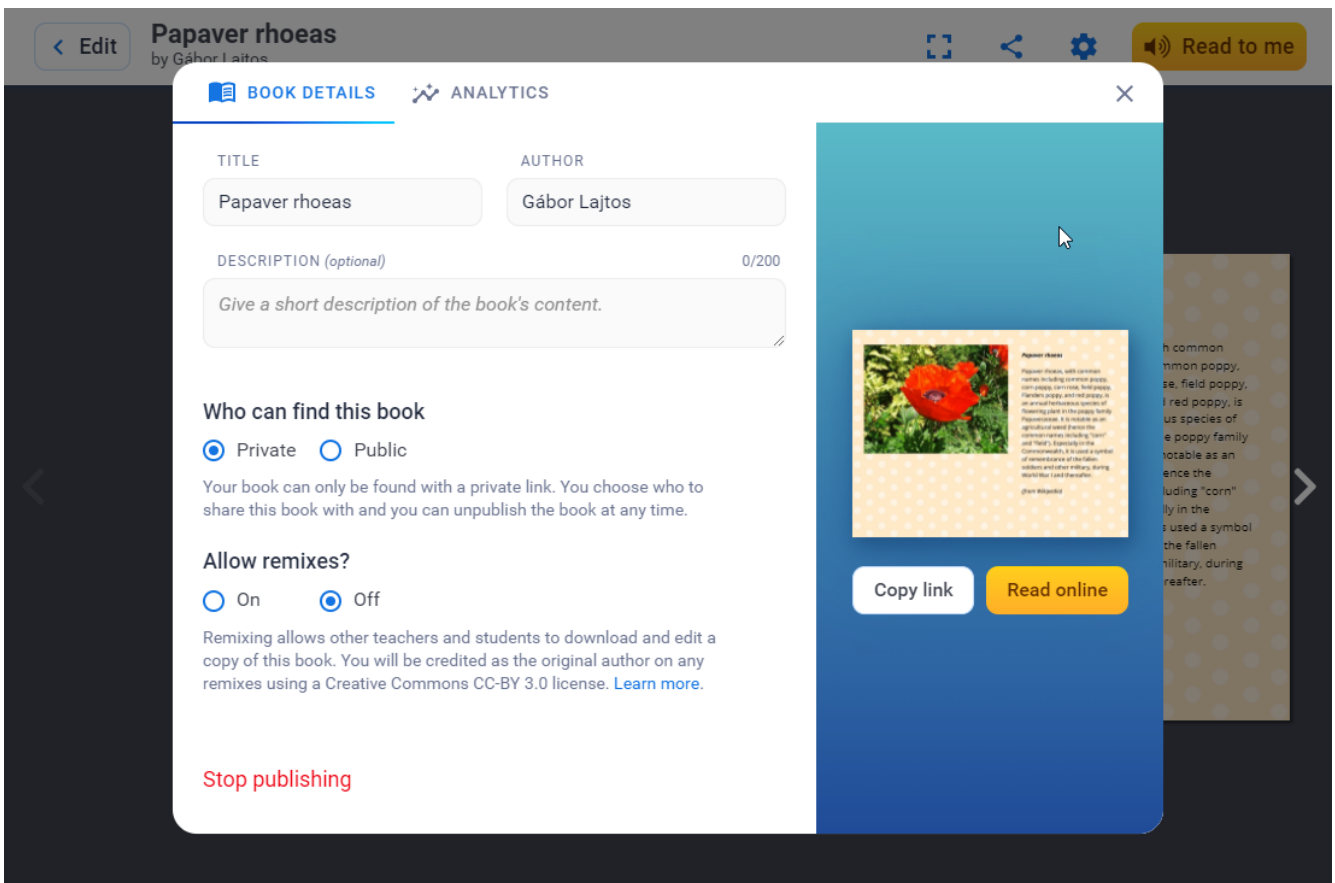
Edit
Papaver rhoeas
by Gábor Lajtos

Read to me

BOOK DETAILS
ANALYTICS

TITLE
Papaver rhoeas

AUTHOR
Gábor Lajtos

DESCRIPTION (optional)
0/200
Give a short description of the book's content.

Who can find this book
Private
Public
Your book can only be found with a private link. You choose who to share this book with and you can unpublish the book at any time.

Allow remixes?
On
Off
Remixing allows other teachers and students to download and edit a copy of this book. You will be credited as the original author on any remixes using a Creative Commons CC-BY 3.0 license. Learn more.

Stop publishing

Papaver rhoeas
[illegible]

Copy link
Read online

h common
mmon poppy,
se, field poppy,
l red poppy, is
us species of
e poppy family
notable as an
ence the
luding "corn"
lly in the
s used a symbol
the fallen
military, during
reafter.